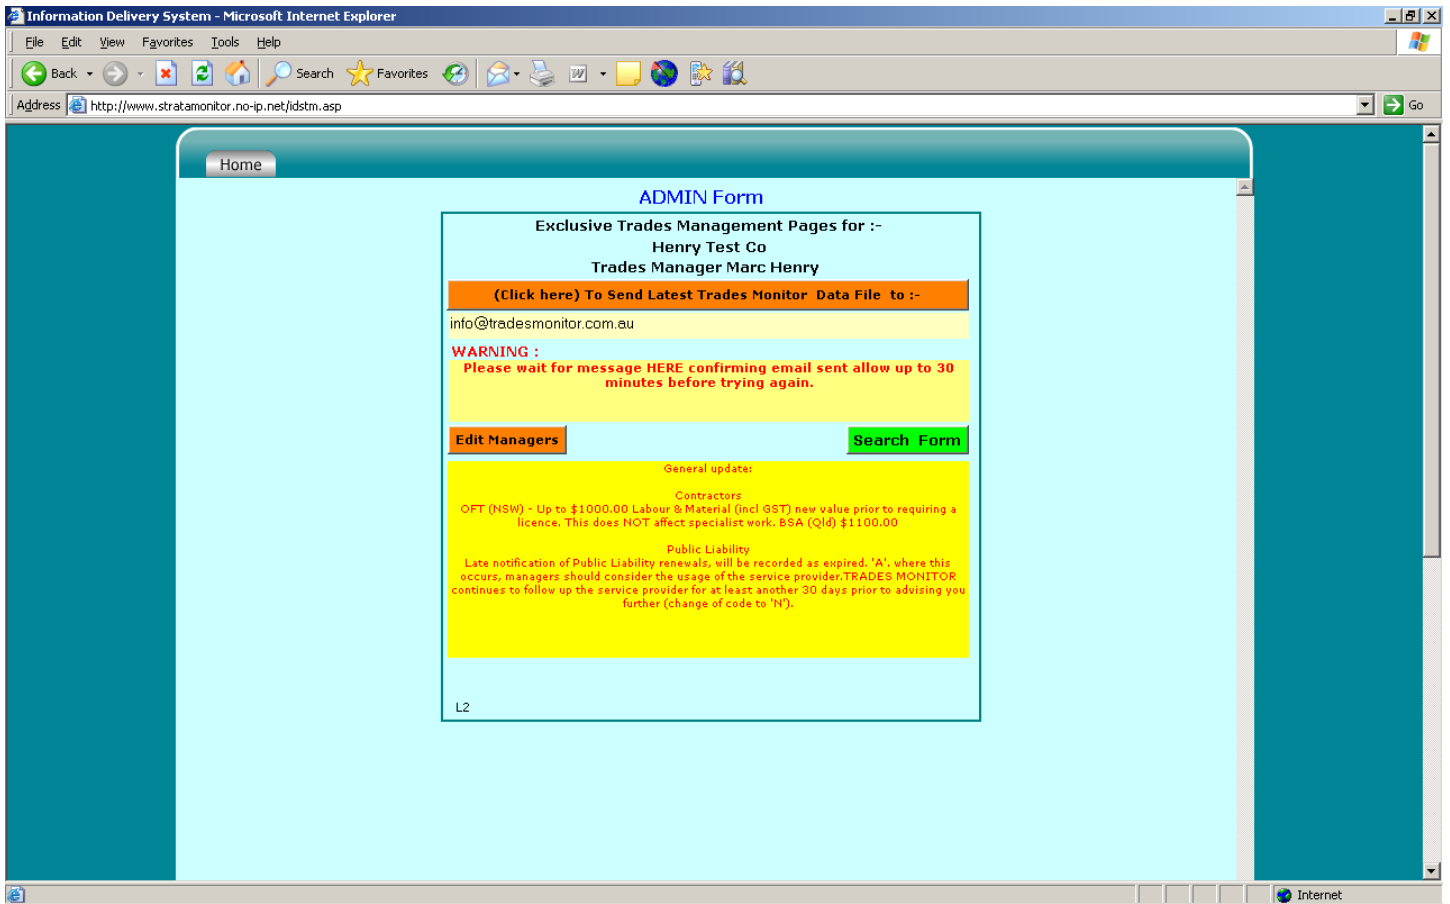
Information Delivery System - Microsoft Internet Explorer

File Edit View Favorites Tools Help

Back Search Favorites

Address http://www.stratamonitor.no-ip.net/idstm.asp Go

Home

ADMIN Form

Exclusive Trades Management Pages for :-
Henry Test Co
Trades Manager Marc Henry

(Click here) To Send Latest Trades Monitor Data File to :-

info@tradesmonitor.com.au

WARNING :
Please wait for message HERE confirming email sent allow up to 30 minutes before trying again.

Edit Managers

Search Form

General update:

Contractors
OFT (NSW) - Up to $1000.00 Labour & Material (incl GST) new value prior to requiring a licence. This does NOT affect specialist work. BSA (Qld) $1100.00

Public Liability
Late notification of Public Liability renewals, will be recorded as expired. 'A', where this occurs, managers should consider the usage of the service provider.TRADES MONITOR continues to follow up the service provider for at least another 30 days prior to advising you further (change of code to 'N').

L2

Internet